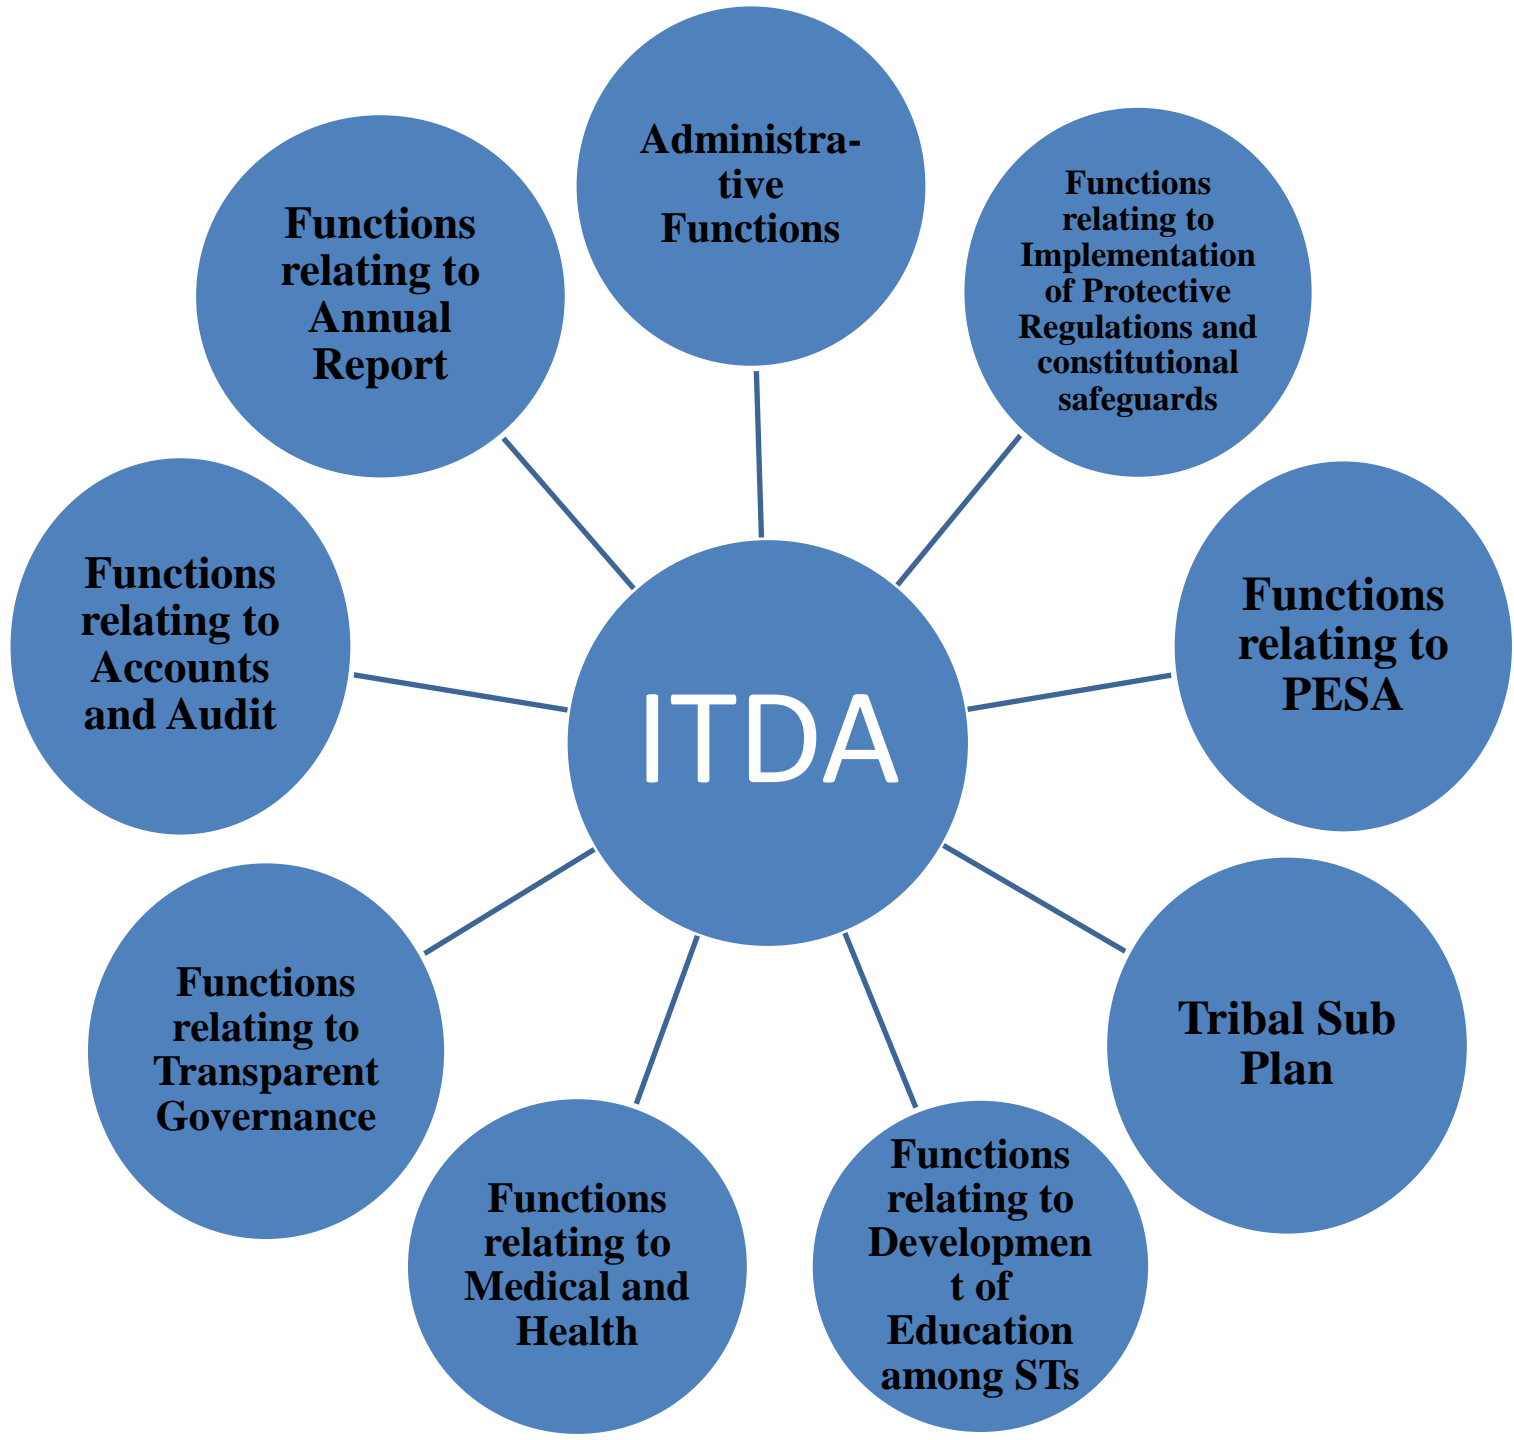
ITDA

Administrative Functions

Functions relating to Implementation of Protective Regulations and constitutional safeguards

Functions relating to PESA

Tribal Sub Plan

Functions relating to Development of Education among STs

Functions relating to Medical and Health

Functions relating to Transparent Governance

Functions relating to Accounts and Audit

Functions relating to Annual Report